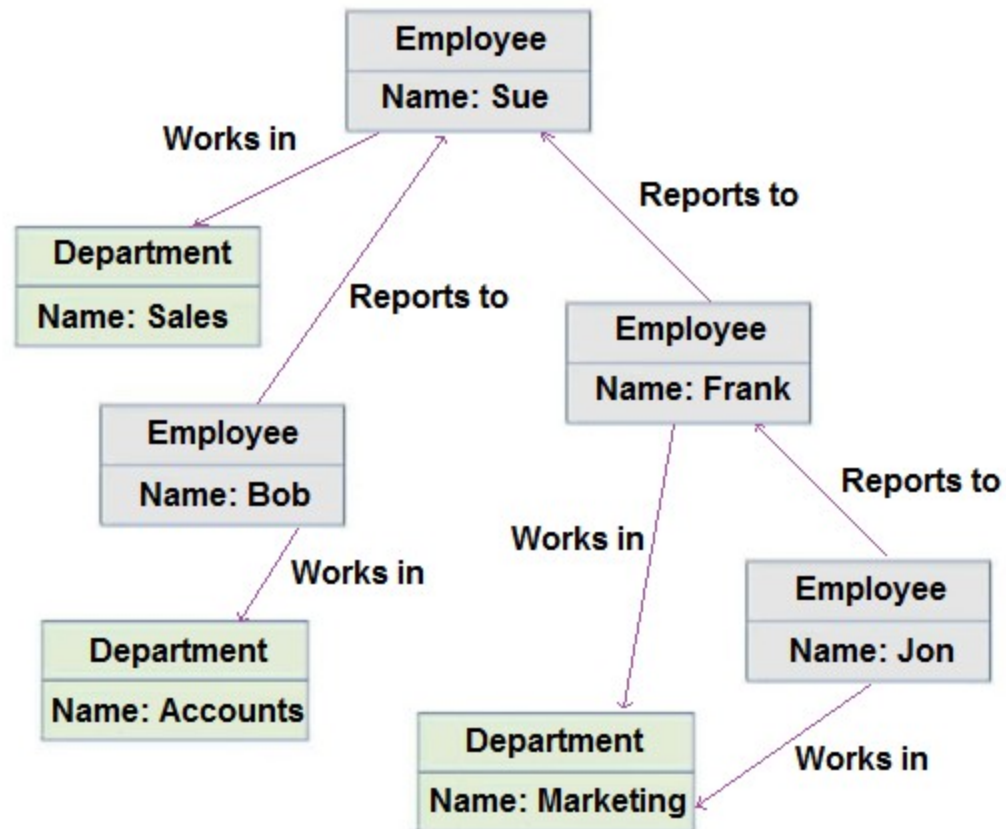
Employee
Name: Sue

Works in

Reports to

Department
Name: Sales

Reports to

Employee
Name: Frank

Employee
Name: Bob

Reports to

Works in

Works in

Employee
Name: Jon

Department
Name: Accounts

Department
Name: Marketing

Works in